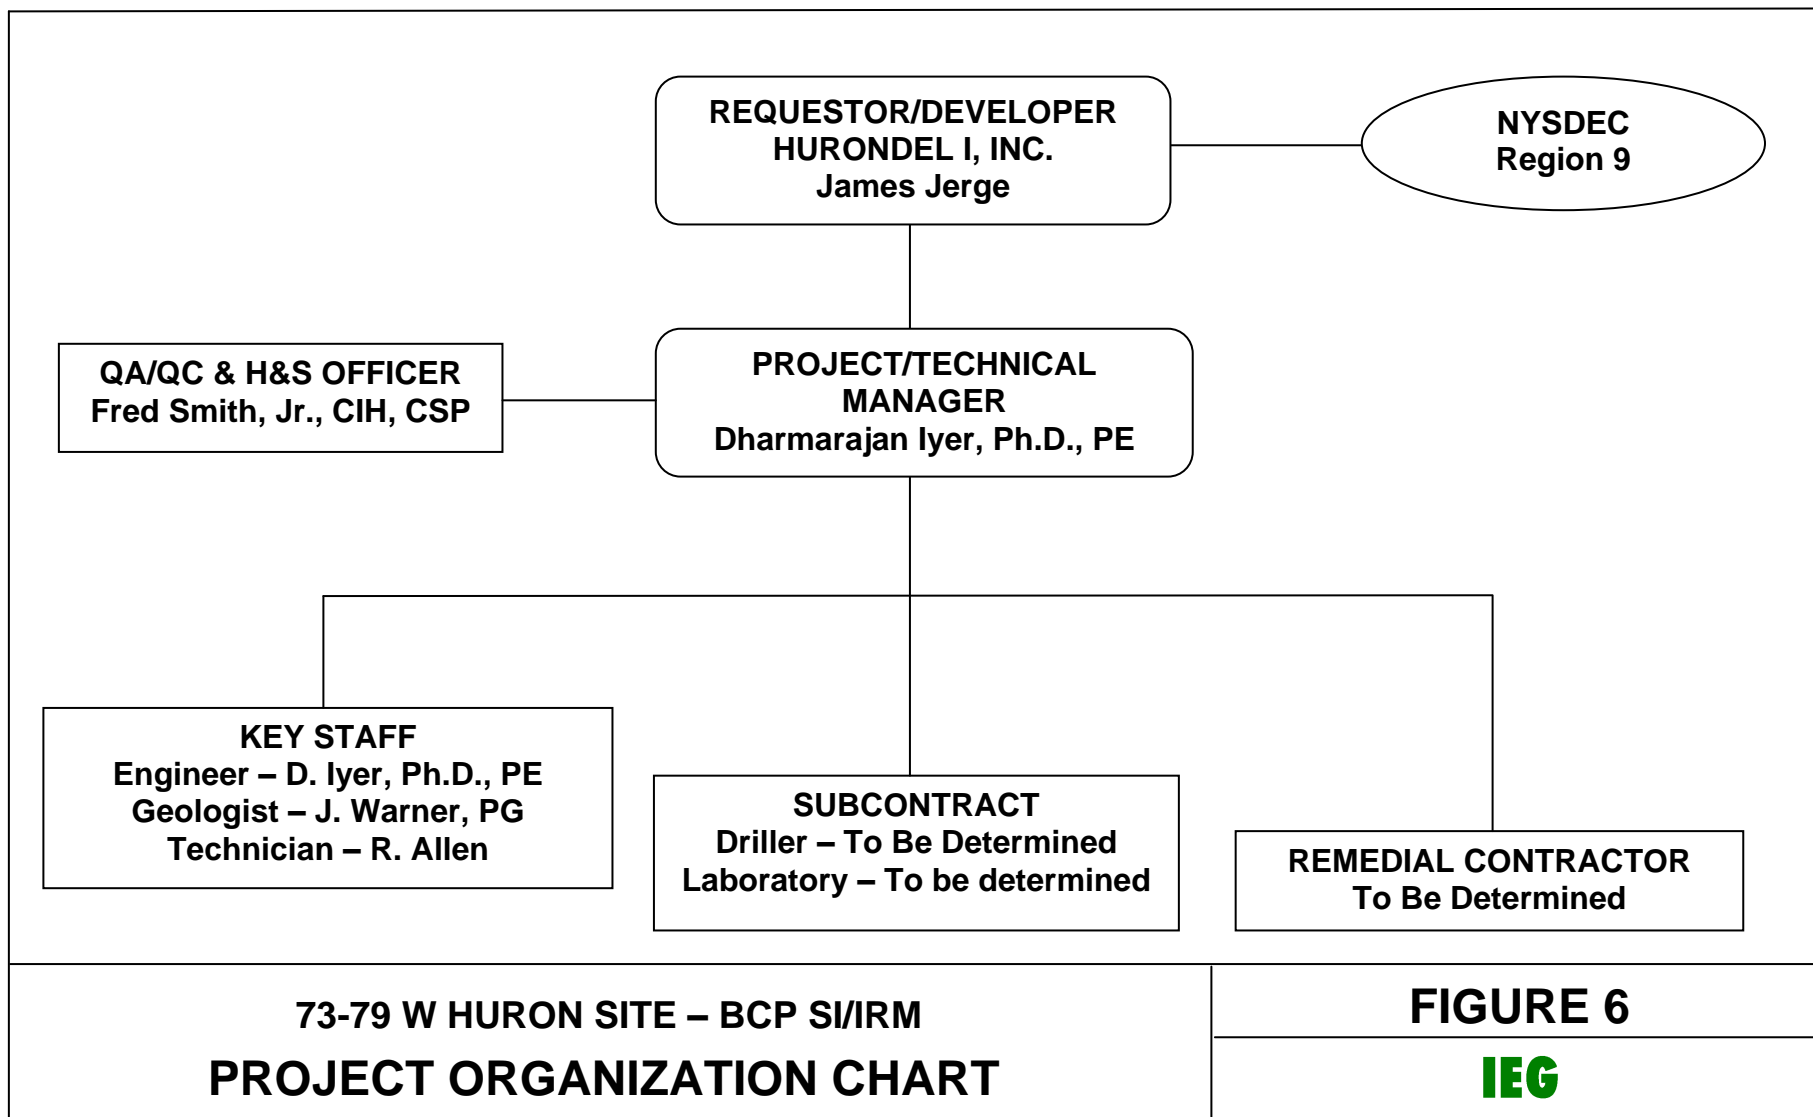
REQUESTOR/DEVELOPER
HURONDEL I, INC.
James Jerge

NYSDEC
Region 9

QA/QC & H&S OFFICER
Fred Smith, Jr., CIH, CSP

PROJECT/TECHNICAL MANAGER
Dharmarajan Iyer, Ph.D., PE

KEY STAFF
Engineer – D. Iyer, Ph.D., PE
Geologist – J. Warner, PG
Technician – R. Allen

SUBCONTRACT
Driller – To Be Determined
Laboratory – To be determined

REMEDIAL CONTRACTOR
To Be Determined

73-79 W HURON SITE – BCP SI/IRM
PROJECT ORGANIZATION CHART

FIGURE 6

IEG